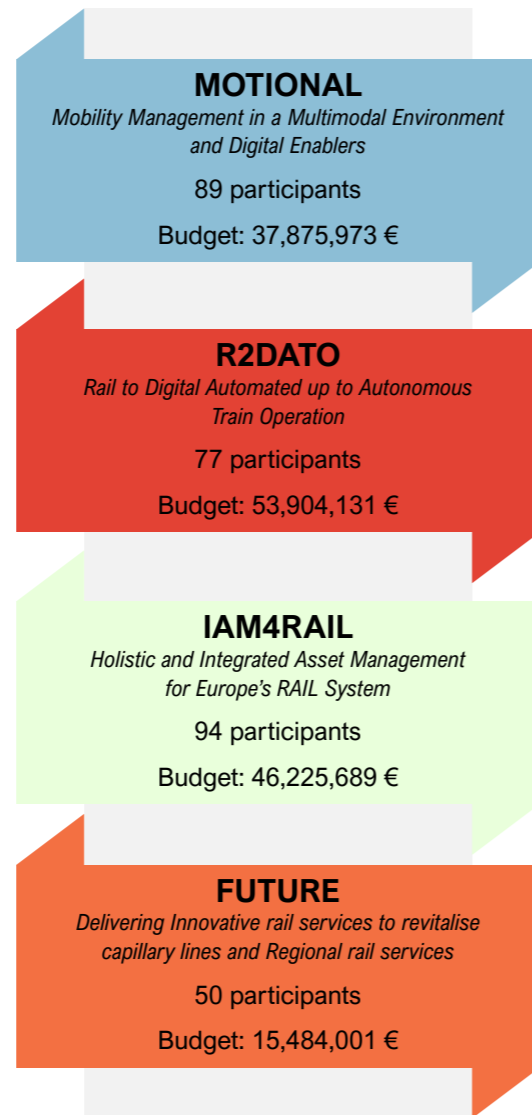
MOTIONAL
Mobility Management in a Multimodal Environment and Digital Enablers

89 participants

Budget: 37,875,973 €

R2DATO
Rail to Digital Automated up to Autonomous Train Operation

77 participants

Budget: 53,904,131 €

IAM4RAIL
Holistic and Integrated Asset Management for Europe's RAIL System

94 participants

Budget: 46,225,689 €

FUTURE
Delivering Innovative rail services to revitalise capillary lines and Regional rail services

50 participants

Budget: 15,484,001 €